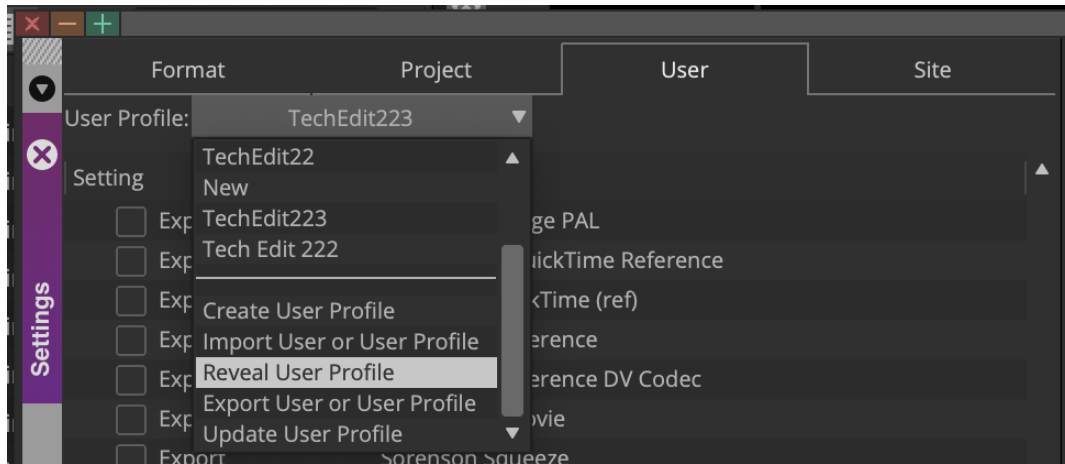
Format | Project | User | Site

User Profile: TechEdit223

Setting

TechEdit22
New
TechEdit223
Tech Edit 222

Create User Profile
Import User or User Profile
Reveal User Profile
Export User or User Profile
Update User Profile

Exp ge PAL
Exp ickTime Reference
Exp kTime (ref)
Exp erence
Exp erence DV Codec
Exp ovie
Export Sorenson Squeeze

Settings